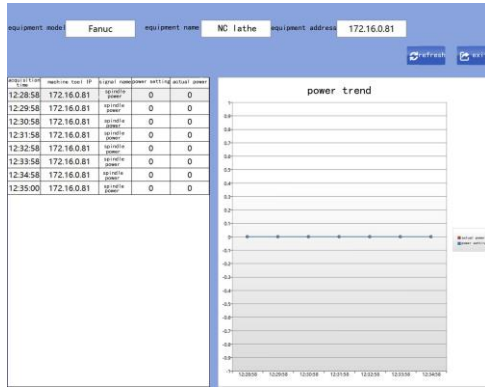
equipment model Fanuc equipment name NC lathe equipment address 172.16.0.81

refresh exi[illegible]

| acquisition time | machine tool IP | signal name | power setting | actual power |
|---|---|---|---|---|
| 12:28:58 | 172.16.0.81 | spindle power | 0 | 0 |
| 12:29:58 | 172.16.0.81 | spindle power | 0 | 0 |
| 12:30:58 | 172.16.0.81 | spindle power | 0 | 0 |
| 12:31:58 | 172.16.0.81 | spindle power | 0 | 0 |
| 12:32:58 | 172.16.0.81 | spindle power | 0 | 0 |
| 12:33:58 | 172.16.0.81 | spindle power | 0 | 0 |
| 12:34:58 | 172.16.0.81 | spindle power | 0 | 0 |
| 12:35:00 | 172.16.0.81 | spindle power | 0 | 0 |

power trend

1
0.9
0.8
0.7
0.6
0.5
0.4
0.3
0.2
0.1
0
-0.1
-0.2
-0.3
-0.4
-0.5
-0.6
-0.7
-0.8
-0.9
-1

12:28:58 12:29:58 12:30:58 12:31:58 12:32:58 12:33:58 12:34:58

actual powe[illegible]
power settin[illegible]